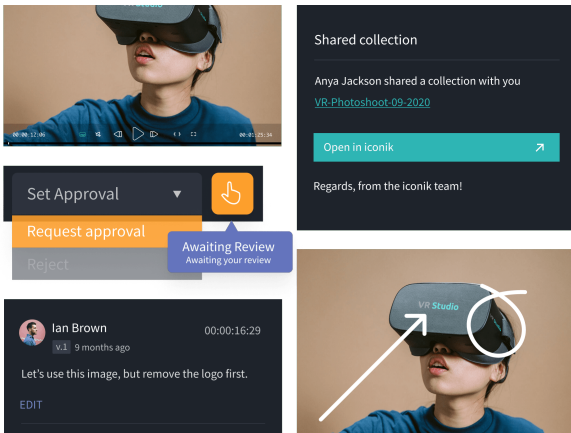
Studio

00:00:12:06

00:01:25:34

Shared collection

Anya Jackson shared a collection with you

VR-Photoshoot-09-2020

Open in iconik

Regards, from the iconik team!

Set Approval

Request approval

Reject

Awaiting Review

Awaiting your review

VR Studio

Ian Brown

00:00:16:29

v.1 9 months ago

Let's use this image, but remove the logo first.

EDIT